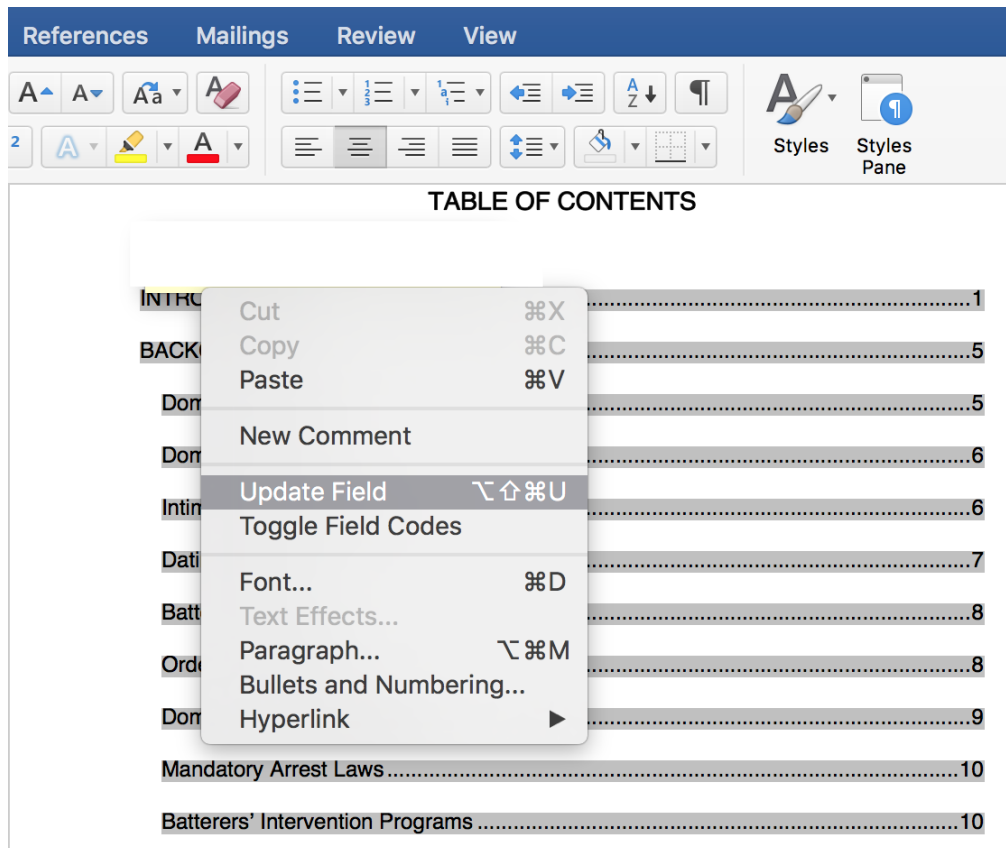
References Mailings Review View

Styles Styles Pane

TABLE OF CONTENTS

INTRO ........................................1

BACKG ........................................5

Dom ........................................5

Dom ........................................6

Intim ........................................6

Dati ........................................7

Batt ........................................8

Orde ........................................8

Dom ........................................9

Mandatory Arrest Laws ........................................10

Batterers' Intervention Programs ........................................10

Cut ⌘X
Copy ⌘C
Paste ⌘V
New Comment
Update Field ⌥⇧⌘U
Toggle Field Codes
Font... ⌘D
Text Effects...
Paragraph... ⌥⌘M
Bullets and Numbering...
Hyperlink ▶